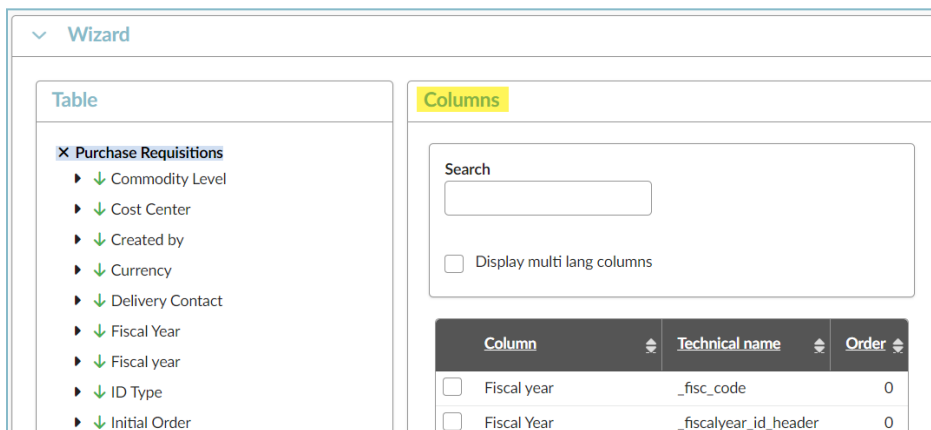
Wizard

Table

× Purchase Requisitions
↓ Commodity Level
↓ Cost Center
↓ Created by
↓ Currency
↓ Delivery Contact
↓ Fiscal Year
↓ Fiscal year
↓ ID Type
↓ Initial Order

Columns

Search

Display multi lang columns

| | Column | Technical name | Order |
|---|---|---|---|
| | Fiscal year | _fisc_code | 0 |
| | Fiscal Year | _fiscalyear_id_header | 0 |